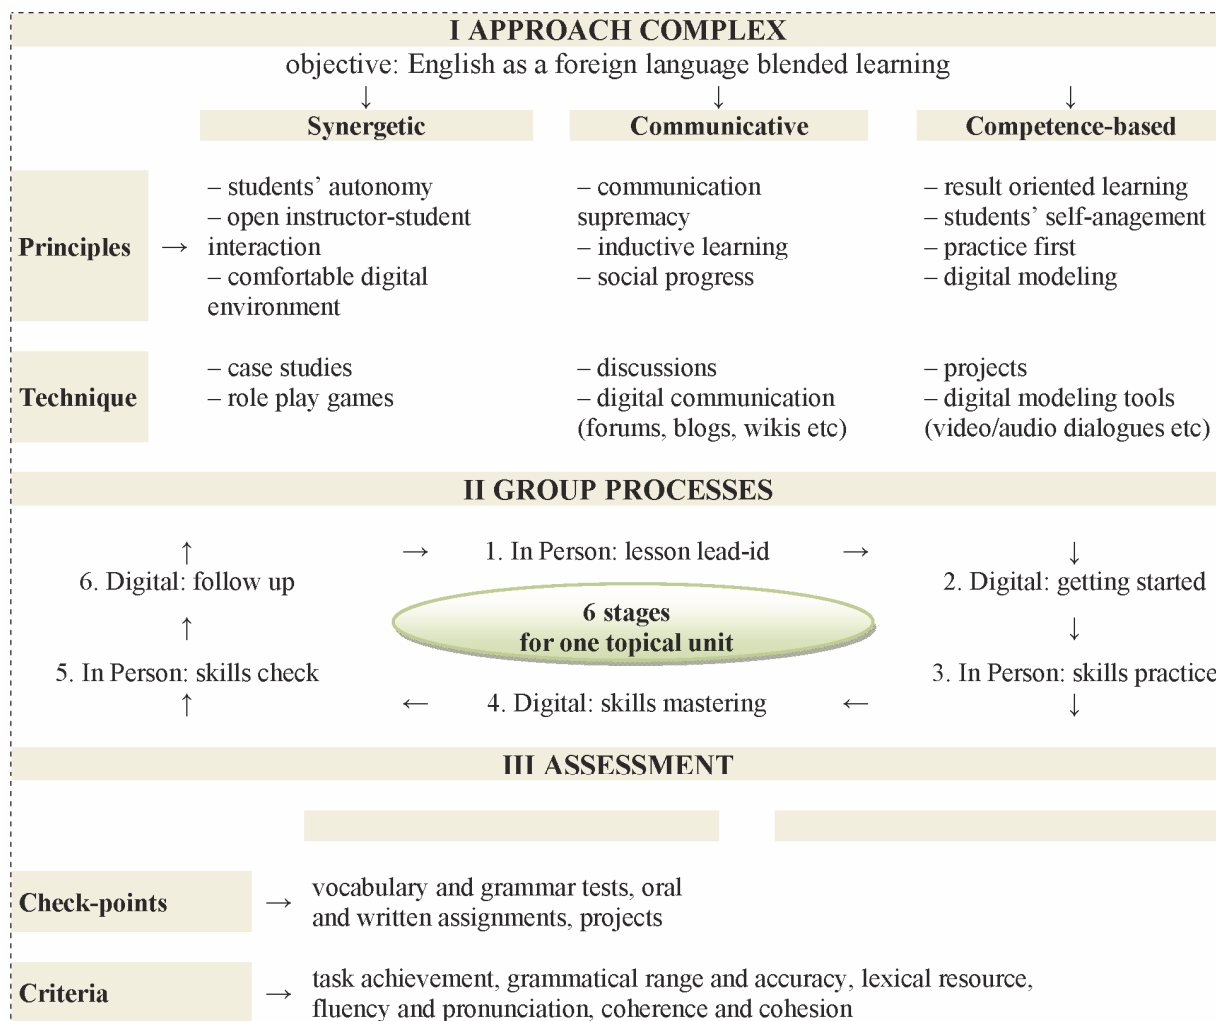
I APPROACH COMPLEX

objective: English as a foreign language blended learning

↓ ↓ ↓

| | Synergetic | Communicative | Competence-based |
|---|---|---|---|
| Principles → | – students' autonomy<br>– open instructor-student interaction<br>– comfortable digital environment | – communication supremacy<br>– inductive learning<br>– social progress | – result oriented learning<br>– students' self-anagement<br>– practice first<br>– digital modeling |
| Technique | – case studies<br>– role play games | – discussions<br>– digital communication (forums, blogs, wikis etc) | – projects<br>– digital modeling tools (video/audio dialogues etc) |

II GROUP PROCESSES

↑ → 1. In Person: lesson lead-id → ↓

6. Digital: follow up

2. Digital: getting started

6 stages
for one topical unit

↑ ↓

5. In Person: skills check

3. In Person: skills practice

↑ ← 4. Digital: skills mastering ← ↓

III ASSESSMENT

Check-points → vocabulary and grammar tests, oral and written assignments, projects

Criteria → task achievement, grammatical range and accuracy, lexical resource, fluency and pronunciation, coherence and cohesion